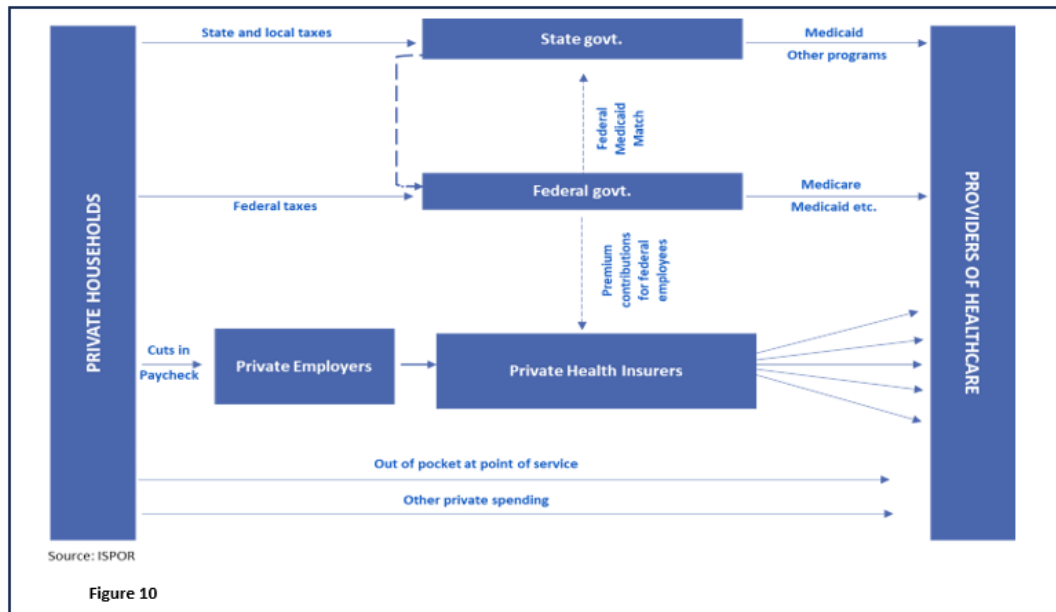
PRIVATE HOUSEHOLDS

State and local taxes

State govt.

Medicaid

Other programs

Federal Medicaid Match

Federal taxes

Federal govt.

Medicare

Medicaid etc.

Premium contributions for federal employees

Cuts in Paycheck

Private Employers

Private Health Insurers

Out of pocket at point of service

Other private spending

PROVIDERS OF HEALTHCARE

Source: ISPOR

Figure 10